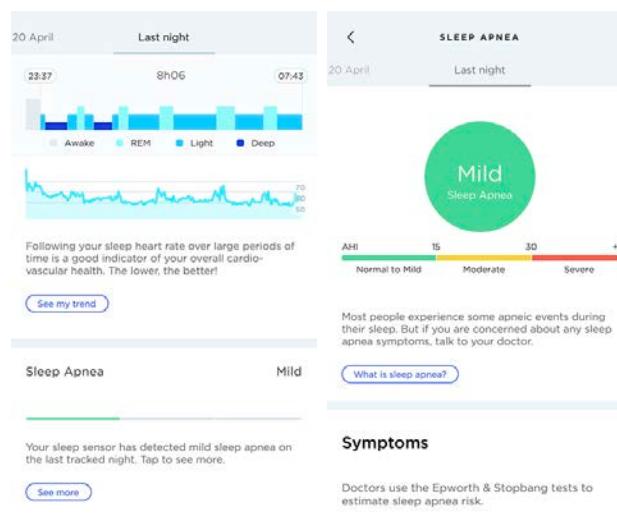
20 April

Last night

23:37

8h06

07:43

Awake REM Light Deep

70
60
50

Following your sleep heart rate over large periods of time is a good indicator of your overall cardio-vascular health. The lower, the better!

See my trend

Sleep Apnea

Mild

Your sleep sensor has detected mild sleep apnea on the last tracked night. Tap to see more.

See more

<

SLEEP APNEA

20 April

Last night

Mild

Sleep Apnea

AHI 15 30 +

Normal to Mild Moderate Severe

Most people experience some apneic events during their sleep. But if you are concerned about any sleep apnea symptoms, talk to your doctor.

What is sleep apnea?

Symptoms

Doctors use the Epworth & Stopbang tests to estimate sleep apnea risk.